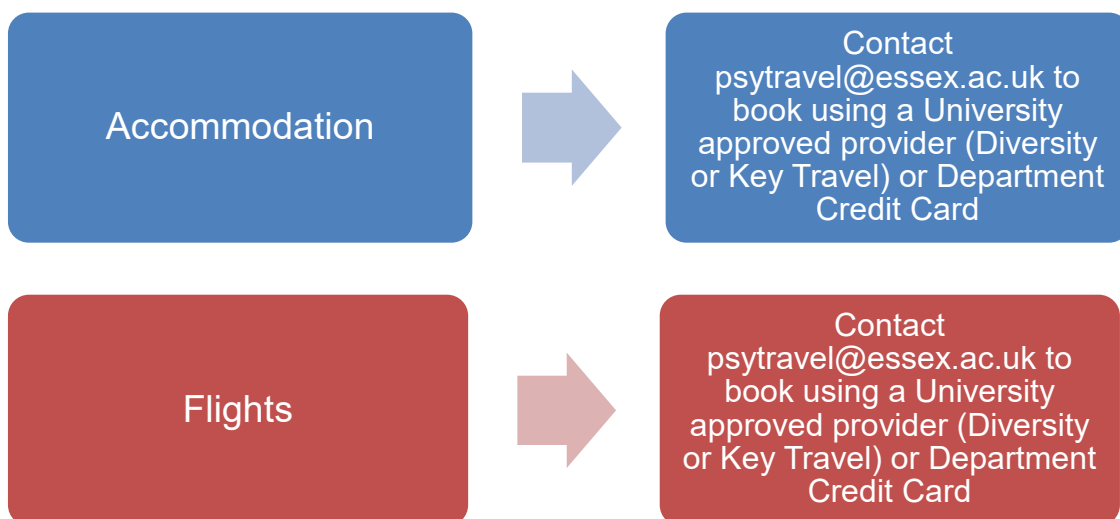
Accommodation

Contact psytravel@essex.ac.uk to book using a University approved provider (Diversity or Key Travel) or Department Credit Card

Flights

Contact psytravel@essex.ac.uk to book using a University approved provider (Diversity or Key Travel) or Department Credit Card